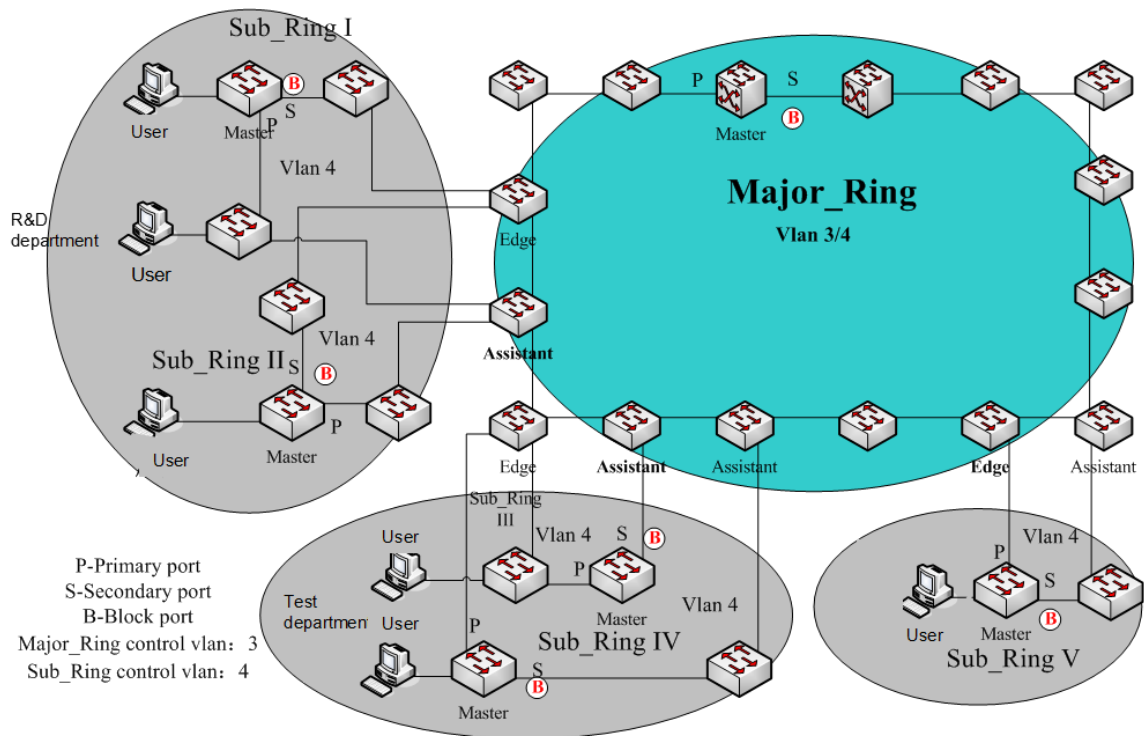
Sub_Ring I

B

User

Master

P

S

Vlan 4

R&D department

User

Vlan 4

Sub_Ring II

S

B

User

Master

P

P

S

Master

B

Major_Ring

Vlan 3/4

Edge

Assistant

Edge

Assistant

Assistant

Edge

Assistant

Sub_Ring III

User

Vlan 4

S

B

P

Master

Vlan 4

Test department

User

P

Sub_Ring IV

S

B

Master

Vlan 4

P

S

User

Master

B

Sub_Ring V

P-Primary port
S-Secondary port
B-Block port
Major_Ring control vlan：3
Sub_Ring control vlan：4